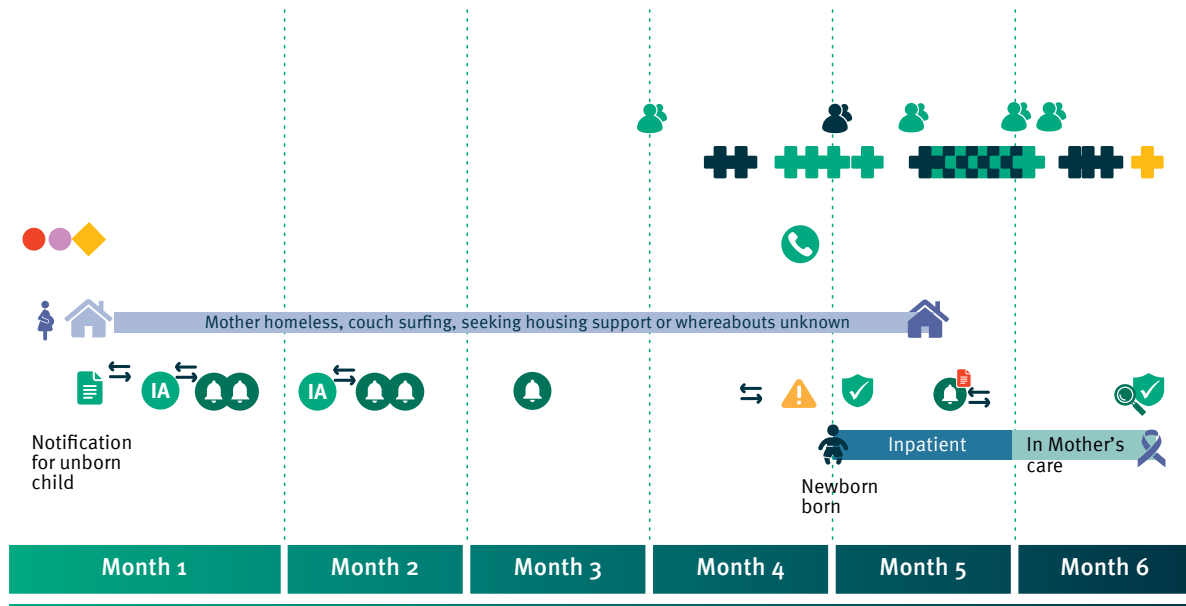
Mother homeless, couch surfing, seeking housing support or whereabouts unknown

IA

IA

Notification for unborn child

Inpatient

In Mother's care

Newborn born

Month 1

Month 2

Month 3

Month 4

Month 5

Month 6